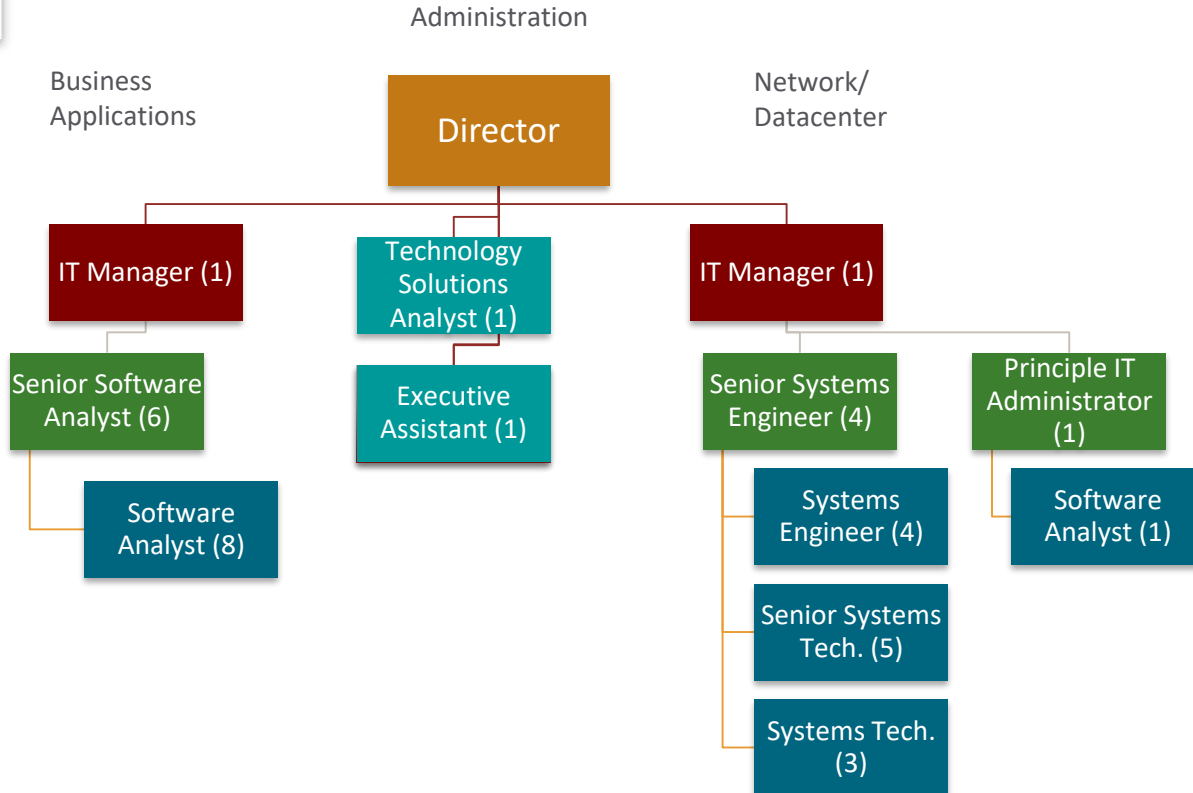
Administration

Business Applications

Network/ Datacenter

Director

IT Manager (1)

Technology Solutions Analyst (1)

IT Manager (1)

Senior Software Analyst (6)

Executive Assistant (1)

Senior Systems Engineer (4)

Principle IT Administrator (1)

Software Analyst (8)

Systems Engineer (4)

Software Analyst (1)

Senior Systems Tech. (5)

Systems Tech. (3)